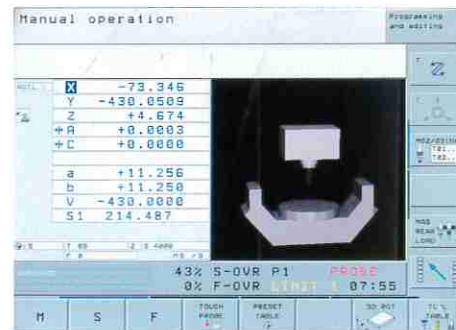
Manual operation

Programming and editing

NOML.

| X | -73.346 |
|---|---|
| Y | -430.0509 |
| Z | +4.674 |
| A | +0.0003 |
| C | +0.0000 |
| a | +11.256 |
| b | +11.250 |
| V | -430.0000 |
| S1 | 214.487 |

43% S-OVR P1 PROBE

0% F-OVR LIMIT 1 07:55

M

S

F

TOUCH PROBE

PRESET TABLE

3D ROT

TCS TABLE

Z

M02/03/04 T01... T02...

MAS REAR LOAD